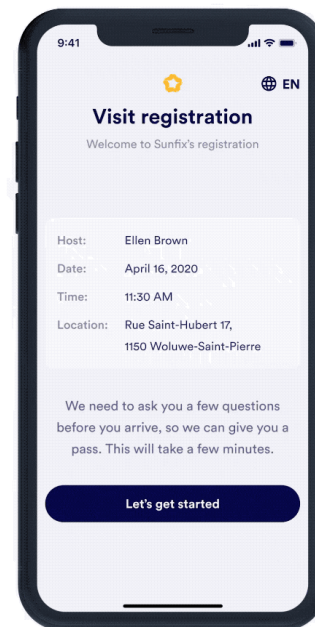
9:41

EN

Visit registration

Welcome to Sunfix's registration

| | |
|---|---|
| Host: | Ellen Brown |
| Date: | April 16, 2020 |
| Time: | 11:30 AM |
| Location: | Rue Saint-Hubert 17, 1150 Woluwe-Saint-Pierre |

We need to ask you a few questions before you arrive, so we can give you a pass. This will take a few minutes.

Let's get started